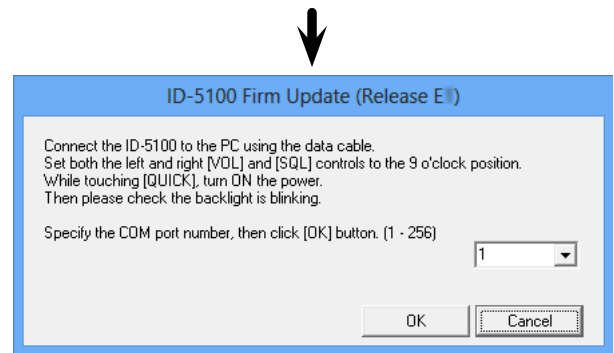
ID-5100 Firm Update (Release E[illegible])

Connect the ID-5100 to the PC using the data cable.
Set both the left and right [VOL] and [SQL] controls to the 9 o'clock position.
While touching [QUICK], turn ON the power.
Then please check the backlight is blinking.

Specify the COM port number, then click [OK] button. (1 - 256)

1

OK

Cancel